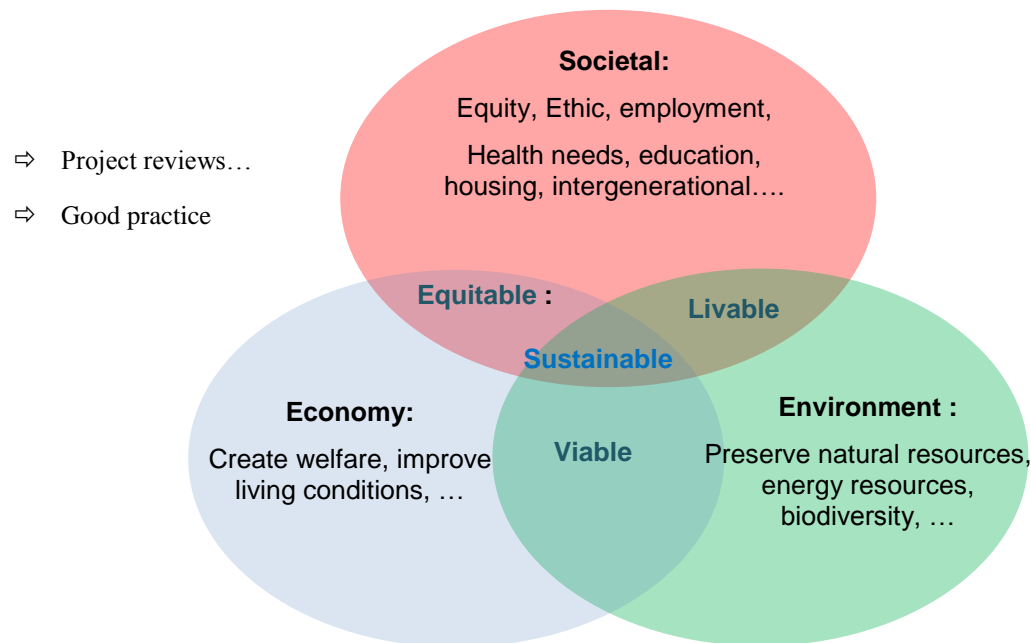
⇨ Project reviews…

⇨ Good practice

**Societal:**

Equity, Ethic, employment,

Health needs, education, housing, intergenerational….

Equitable :

Livable

Sustainable

**Economy:**

Create welfare, improve living conditions, …

Viable

**Environment :**

Preserve natural resources, energy resources, biodiversity, …